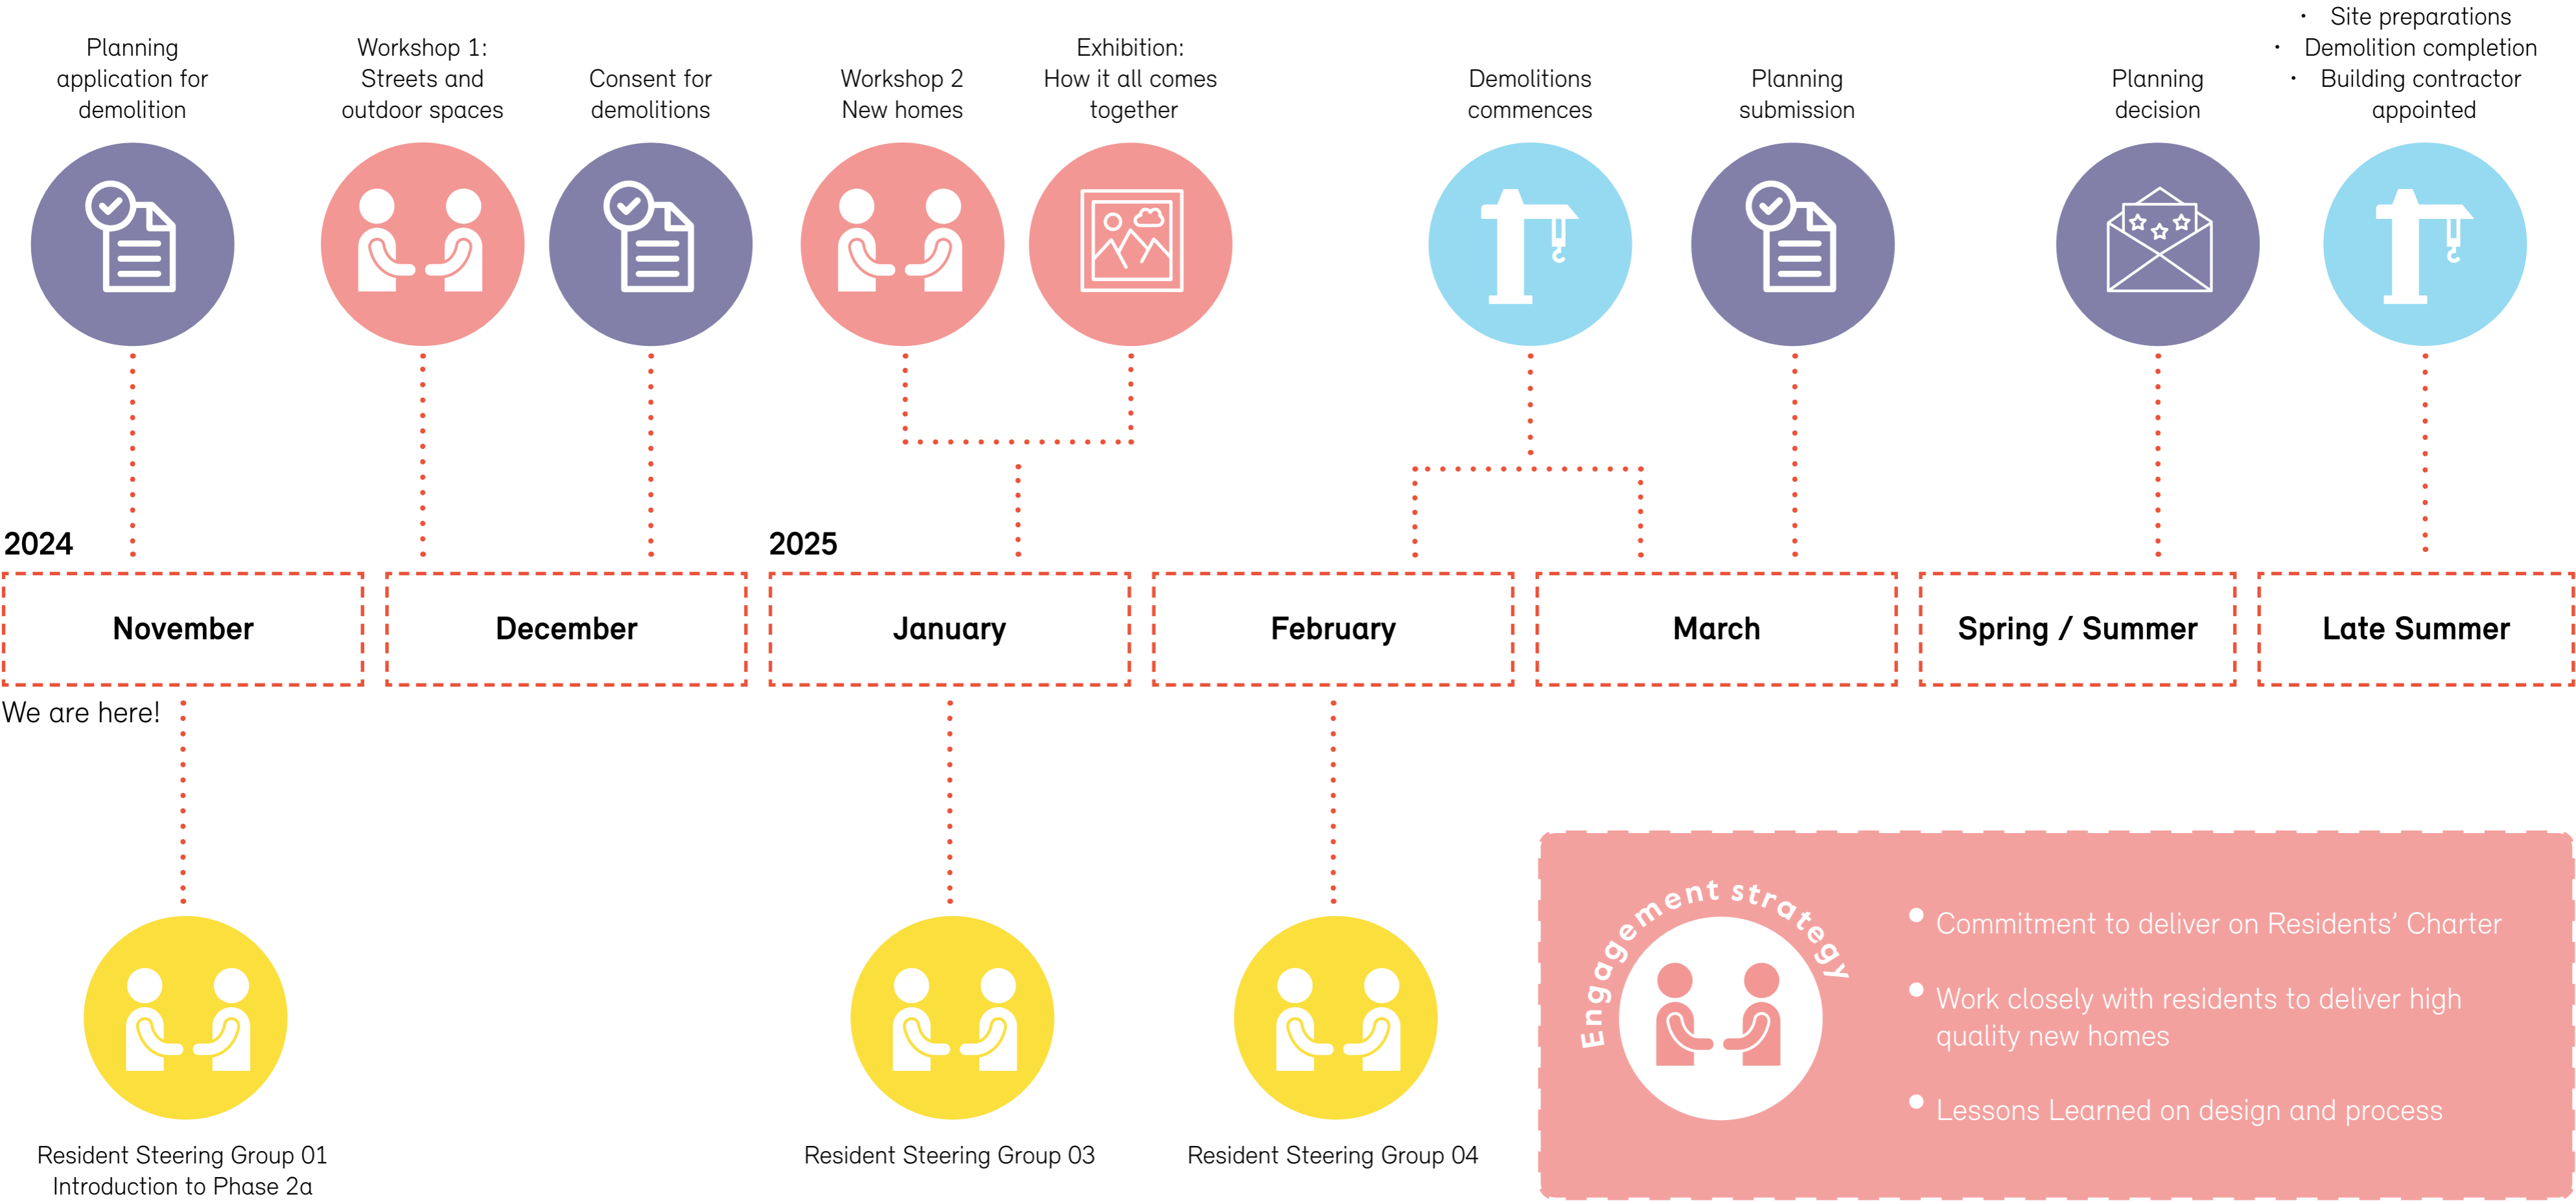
Planning application for demolition

Workshop 1: Streets and outdoor spaces

Consent for demolitions

Workshop 2 New homes

Exhibition: How it all comes together

Demolitions commences

Planning submission

Planning decision

- Site preparations
- Demolition completion
- Building contractor appointed

2024

2025

| November | December | January | February | March | Spring / Summer | Late Summer |
|---|---|---|---|---|---|---|

We are here!

Resident Steering Group 01
Introduction to Phase 2a

Resident Steering Group 03

Resident Steering Group 04

Engagement strategy

- Commitment to deliver on Residents' Charter
- Work closely with residents to deliver high quality new homes
- Lessons Learned on design and process